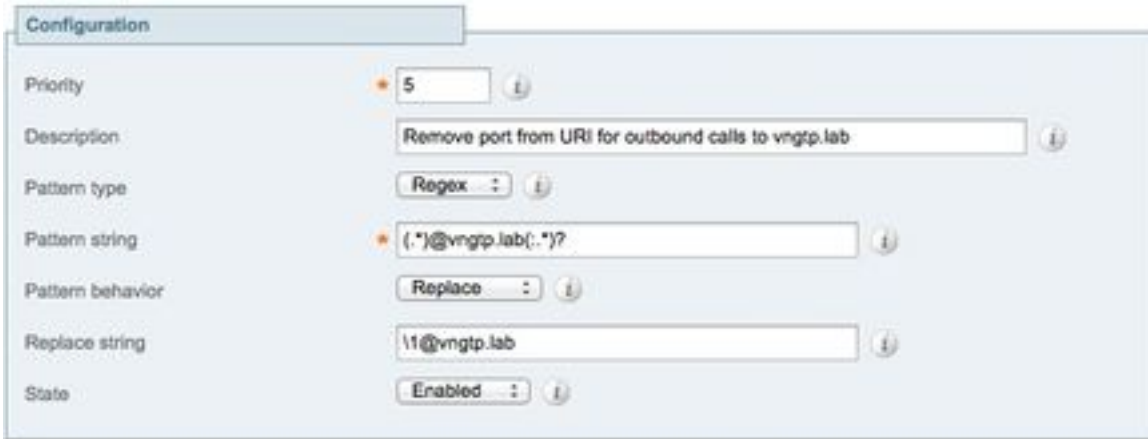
Configuration

| | |
|---|---|
| Priority | * 5 |
| Description | Remove port from URI for outbound calls to vngtp.lab |
| Pattern type | Regex |
| Pattern string | * (.*)@vngtp.lab(:.*)? |
| Pattern behavior | Replace |
| Replace string | \1@vngtp.lab |
| State | Enabled |